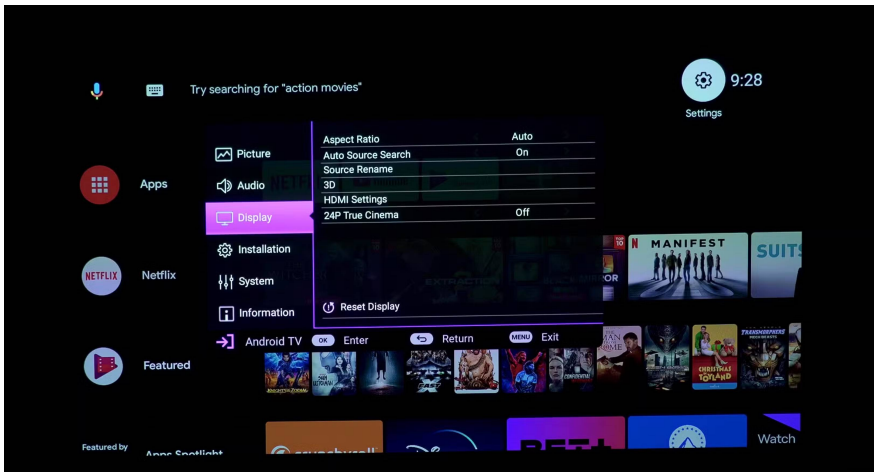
Try searching for "action movies"

9:28
Settings

Apps

Netflix

Featured

Featured by
Apps Spotlight

Picture
Audio
Display
Installation
System
Information
Android TV

| | |
|---|---|
| Aspect Ratio | Auto |
| Auto Source Search | On |
| Source Rename | |
| 3D | |
| HDMI Settings | |
| 24P True Cinema | Off |

Reset Display

OK Enter
Return
MENU Exit

MANIFEST
SUITS
EXTRACTION
CHRISTMAS TOYLAND
TRANSFORMERS
Watch